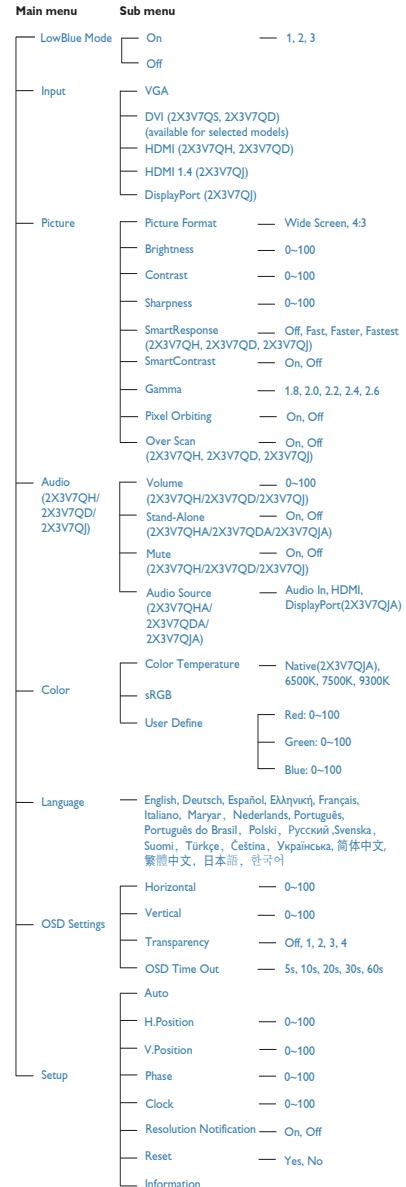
Main menu Sub menu

LowBlue Mode
On — 1, 2, 3
Off

Input
VGA
DVI (2X3V7QS, 2X3V7QD) (available for selected models)
HDMI (2X3V7QH, 2X3V7QD)
HDMI 1.4 (2X3V7QJ)
DisplayPort (2X3V7QJ)

Picture
Picture Format — Wide Screen, 4:3
Brightness — 0~100
Contrast — 0~100
Sharpness — 0~100
SmartResponse (2X3V7QH, 2X3V7QD, 2X3V7QJ) — Off, Fast, Faster, Fastest
SmartContrast — On, Off
Gamma — 1.8, 2.0, 2.2, 2.4, 2.6
Pixel Orbiting — On, Off
Over Scan (2X3V7QH, 2X3V7QD, 2X3V7QJ) — On, Off

Audio (2X3V7QH/ 2X3V7QD/ 2X3V7QJ)
Volume (2X3V7QH/2X3V7QD/2X3V7QJ) — 0~100
Stand-Alone (2X3V7QHA/2X3V7QDA/2X3V7QJA) — On, Off
Mute (2X3V7QH/2X3V7QD/2X3V7QJ) — On, Off
Audio Source (2X3V7QHA/ 2X3V7QDA/ 2X3V7QJA) — Audio In, HDMI, DisplayPort(2X3V7QJA)

Color
Color Temperature — Native(2X3V7QJA), 6500K, 7500K, 9300K
sRGB
User Define
Red: 0~100
Green: 0~100
Blue: 0~100

Language
English, Deutsch, Español, Ελληνική, Français, Italiano, Maryar, Nederlands, Português, Português do Brasil, Polski, Русский ,Svenska, Suomi, Türkçe, Čeština, Українська, 简体中文, 繁體中文, 日本語, 한국어

OSD Settings
Horizontal — 0~100
Vertical — 0~100
Transparency — Off, 1, 2, 3, 4
OSD Time Out — 5s, 10s, 20s, 30s, 60s

Setup
Auto
H.Position — 0~100
V.Position — 0~100
Phase — 0~100
Clock — 0~100
Resolution Notification — On, Off
Reset — Yes, No
Information